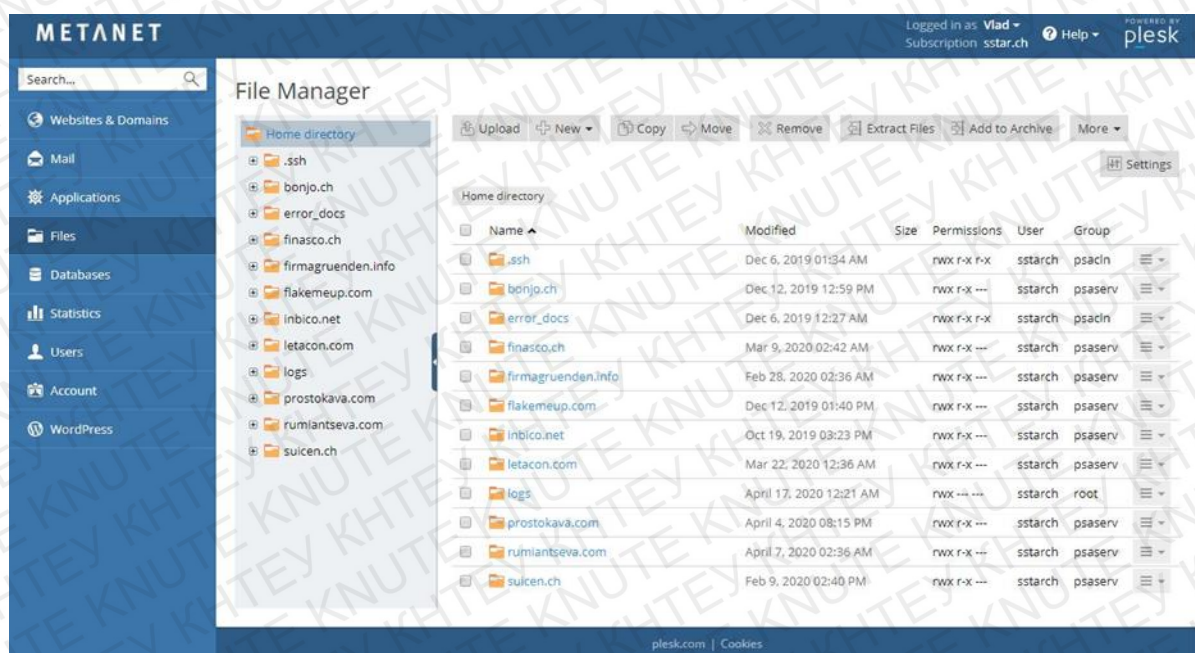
METANET

Logged in as Vlad ▾
Subscription sstar.ch

Help ▾

POWERED BY plesk

Search...

Websites & Domains
Mail
Applications
Files
Databases
Statistics
Users
Account
WordPress

File Manager

Home directory
.ssh
bonjo.ch
error_docs
finasco.ch
firmagruenden.info
flakemeup.com
inbico.net
letacon.com
logs
prostokava.com
rumiantseva.com
suicen.ch

Upload | New ▾ | Copy | Move | Remove | Extract Files | Add to Archive | More ▾

Settings

Home directory

| Name ▲ | Modified | Size | Permissions | User | Group |
|---|---|---|---|---|---|
| .ssh | Dec 6, 2019 01:34 AM | | rwx r-x r-x | sstarch | psacln |
| bonjo.ch | Dec 12, 2019 12:59 PM | | rwx r-x --- | sstarch | psaserv |
| error_docs | Dec 6, 2019 12:27 AM | | rwx r-x r-x | sstarch | psacln |
| finasco.ch | Mar 9, 2020 02:42 AM | | rwx r-x --- | sstarch | psaserv |
| firmagruenden.info | Feb 28, 2020 02:36 AM | | rwx r-x --- | sstarch | psaserv |
| flakemeup.com | Dec 12, 2019 01:40 PM | | rwx r-x --- | sstarch | psaserv |
| inbico.net | Oct 19, 2019 03:23 PM | | rwx r-x --- | sstarch | psaserv |
| letacon.com | Mar 22, 2020 12:36 AM | | rwx r-x --- | sstarch | psaserv |
| logs | April 17, 2020 12:21 AM | | rwx --- --- | sstarch | root |
| prostokava.com | April 4, 2020 08:15 PM | | rwx r-x --- | sstarch | psaserv |
| rumiantseva.com | April 7, 2020 02:36 AM | | rwx r-x --- | sstarch | psaserv |
| suicen.ch | Feb 9, 2020 02:40 PM | | rwx r-x --- | sstarch | psaserv |

plesk.com | Cookies